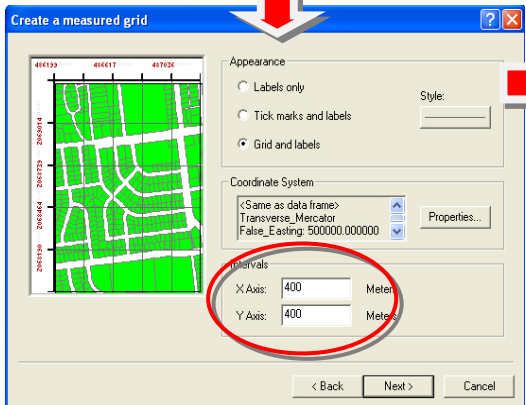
Create a measured grid

?

X

486199

486617

487026

2068014

2068729

2068464

2068130

Appearance

Labels only

Tick marks and labels

Grid and labels

Style:

Coordinate System

<Same as data frame>
Transverse_Mercator
False_Easting: 500000.000000

Properties...

Intervals

X Axis: 400 Meters

Y Axis: 400 Meters

< Back

Next >

Cancel